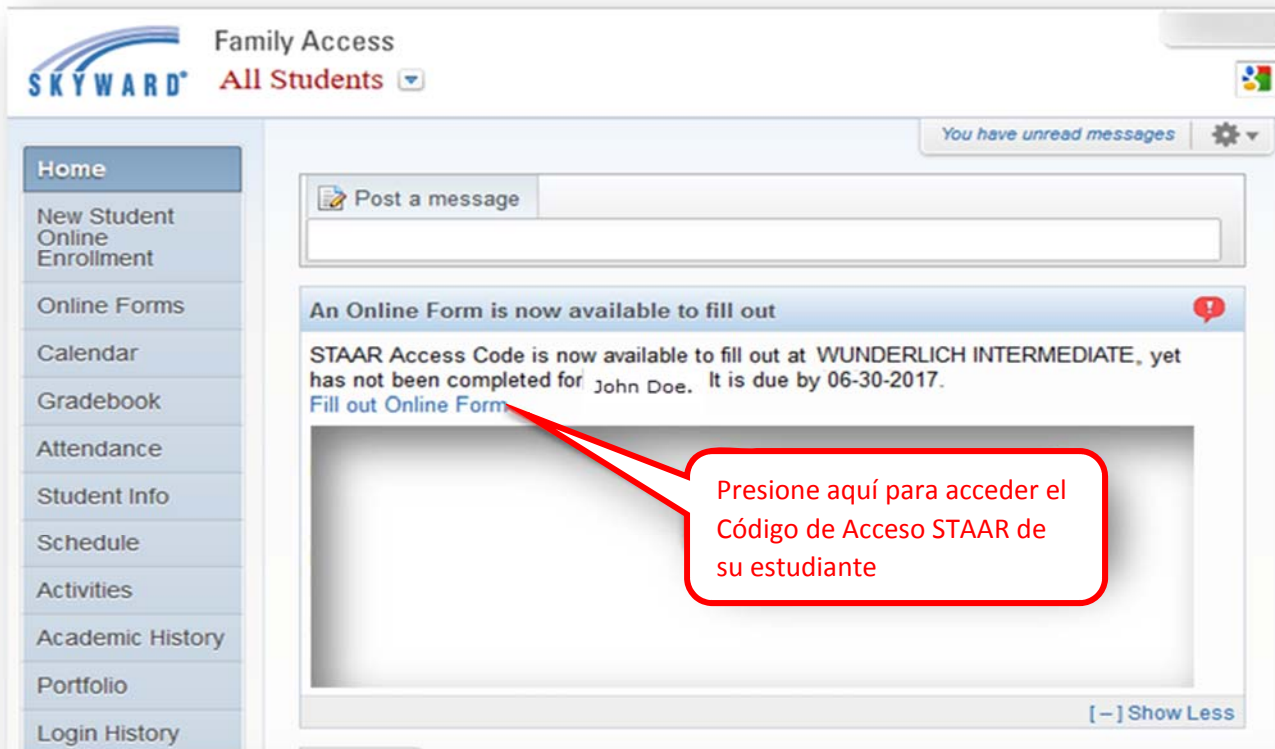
SKYWARD®

Family Access
All Students

You have unread messages

Home
New Student Online Enrollment
Online Forms
Calendar
Gradebook
Attendance
Student Info
Schedule
Activities
Academic History
Portfolio
Login History

Post a message

An Online Form is now available to fill out

STAAR Access Code is now available to fill out at WUNDERLICH INTERMEDIATE, yet has not been completed for John Doe. It is due by 06-30-2017.
Fill out Online Form

Presione aquí para acceder el Código de Acceso STAAR de su estudiante

[–] Show Less